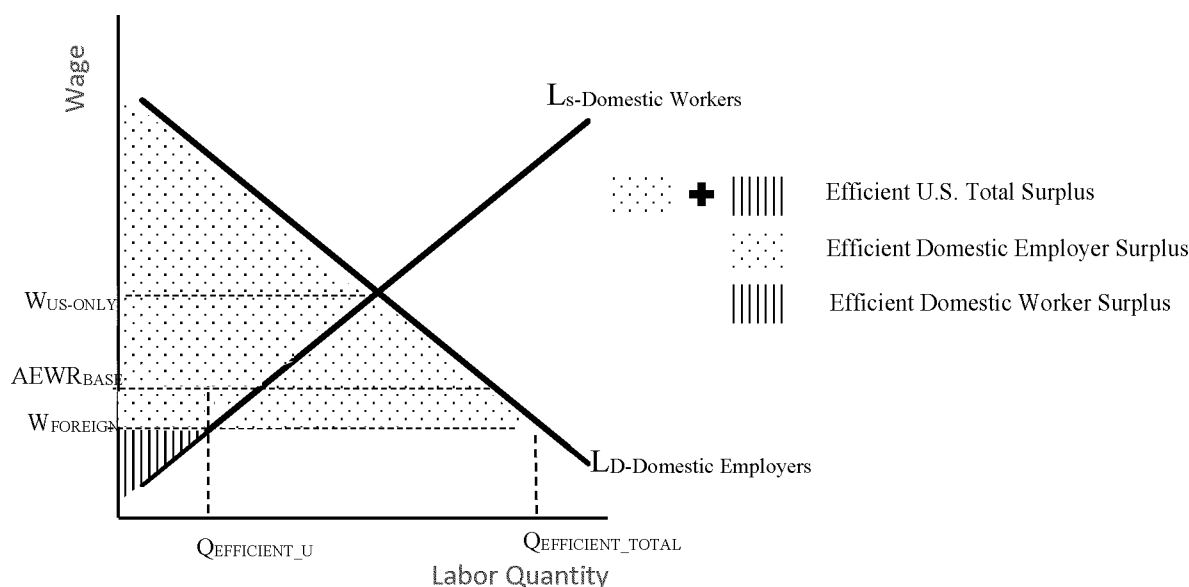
Wage

$L_{S\text{-Domestic Workers}}$

Efficient U.S. Total Surplus

Efficient Domestic Employer Surplus

Efficient Domestic Worker Surplus

$W_{US\text{-}ONLY}$

$AEWR_{BASE}$

$W_{FOREIGN}$

$L_{D\text{-Domestic Employers}}$

$Q_{EFFICIENT\_U}$

$Q_{EFFICIENT\_TOTAL}$

Labor Quantity